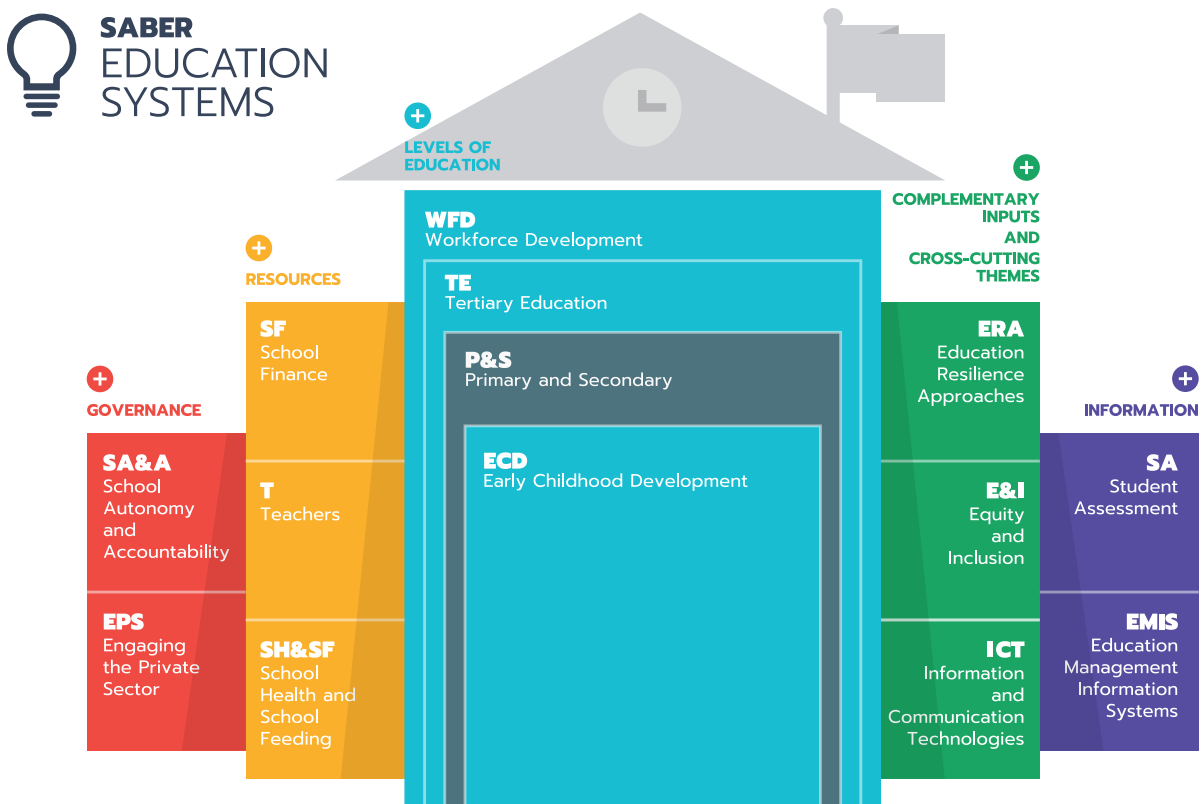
SABER
EDUCATION
SYSTEMS

+
LEVELS OF EDUCATION

+
COMPLEMENTARY INPUTS AND CROSS-CUTTING THEMES

+
RESOURCES

+
GOVERNANCE

+
INFORMATION

WFD
Workforce Development

TE
Tertiary Education

P&S
Primary and Secondary

ECD
Early Childhood Development

SF
School Finance

T
Teachers

SH&SF
School Health and School Feeding

SA&A
School Autonomy and Accountability

EPS
Engaging the Private Sector

ERA
Education Resilience Approaches

E&I
Equity and Inclusion

ICT
Information and Communication Technologies

SA
Student Assessment

EMIS
Education Management Information Systems